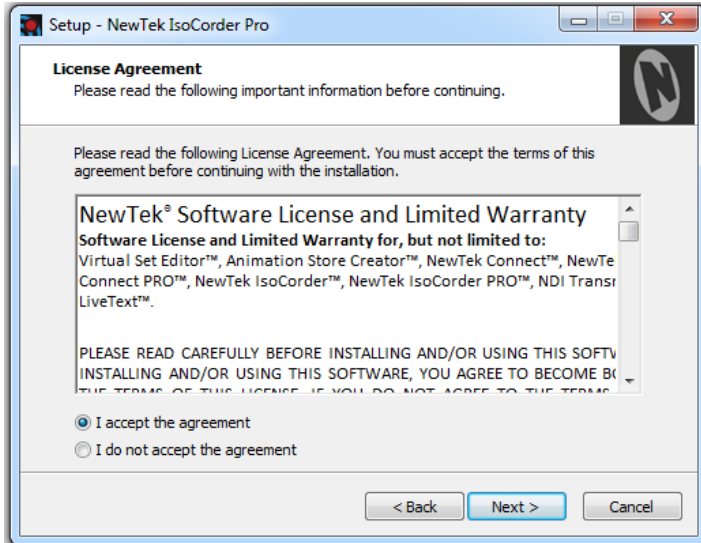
Setup - NewTek IsoCorder Pro

License Agreement
Please read the following important information before continuing.

Please read the following License Agreement. You must accept the terms of this agreement before continuing with the installation.

NewTek® Software License and Limited Warranty
Software License and Limited Warranty for, but not limited to:
Virtual Set Editor™, Animation Store Creator™, NewTek Connect™, NewTe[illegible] Connect PRO™, NewTek IsoCorder™, NewTek IsoCorder PRO™, NDI Transr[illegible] LiveText™.

PLEASE READ CAREFULLY BEFORE INSTALLING AND/OR USING THIS SOFTW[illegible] INSTALLING AND/OR USING THIS SOFTWARE, YOU AGREE TO BECOME B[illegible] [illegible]

I accept the agreement
I do not accept the agreement

< Back
Next >
Cancel